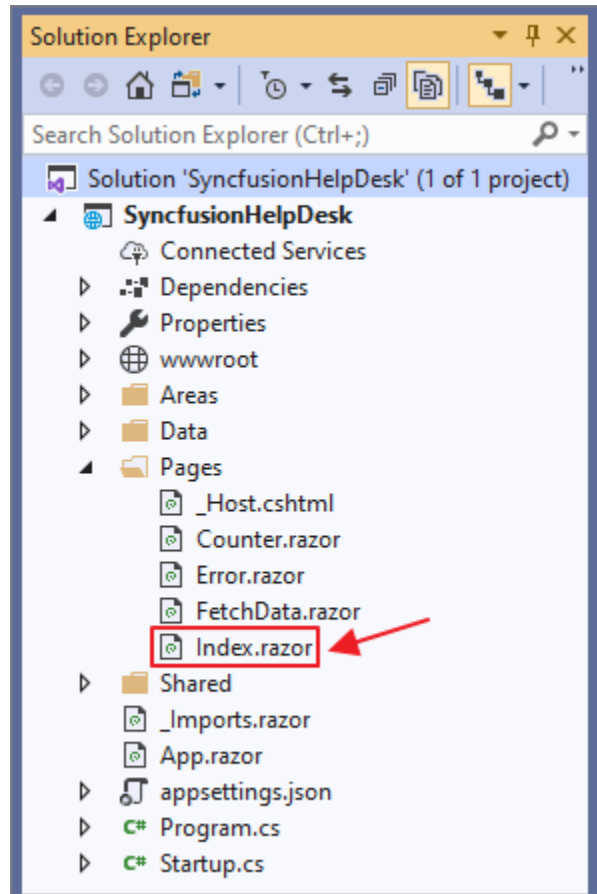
Solution Explorer

Search Solution Explorer (Ctrl+;)

Solution 'SyncfusionHelpDesk' (1 of 1 project)
SyncfusionHelpDesk
Connected Services
Dependencies
Properties
wwwroot
Areas
Data
Pages
_Host.cshtml
Counter.razor
Error.razor
FetchData.razor
Index.razor
Shared
_Imports.razor
App.razor
appsettings.json
C# Program.cs
C# Startup.cs